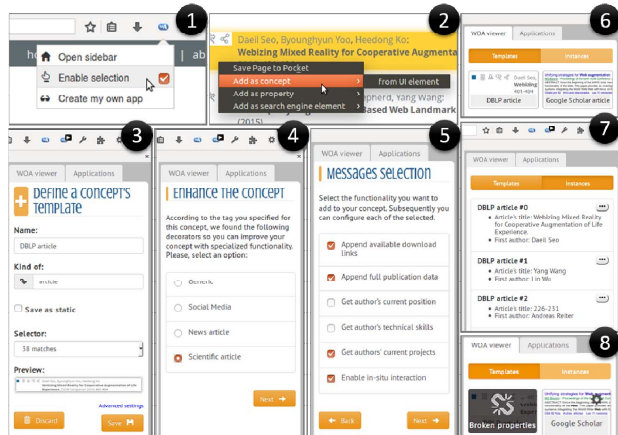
1

Open sidebar

Enable selection

Create my own app

| ab

2

Daeil Seo, Byounghyun Yoo, Heedong Ko:

Webizing Mixed Reality for Cooperative Augmenta

Save Page to Pocket

Add as concept

from UI element

Add as property

Add as search engine element

epherd, Yang Wang:

ased Web Landmark

(2015)

6

WOA viewer

Applications

Templates

Instances

DBLP article

Google Scholar article

3

WOA viewer

Applications

Define a concept's template

Name:

DBLP article

Kind of:

article

Save as static

Selector:

38 matches

Preview:

Advanced settings

Discard

Save

4

WOA viewer

Applications

Enhance the concept

According to the tag you specified for this concept, we found the following decorators so you can improve your concept with specialized functionality. Please, select an option:

Generic

Social Media

News article

Scientific article

Next

5

WOA viewer

Applications

Messages selection

Select the functionality you want to add to your concept. Subsequently you can configure each of the selected.

Append available download links

Append full publication data

Get author's current position

Get author's technical skills

Get authors' current projects

Enable in-situ interaction

Back

Next

7

WOA viewer

Applications

Templates

Instances

DBLP article #0

• Article's title: Webizing Mixed Reality for Cooperative Augmentation of Life Experience.

• First author: Daeil Seo

DBLP article #1

• Article's title: Yang Wang

• First author: Lin Wu

DBLP article #2

• Article's title: 226-231

• First author: Andreas Reiter

8

WOA viewer

Applications

Templates

Instances

Broken properties

Google Scholar